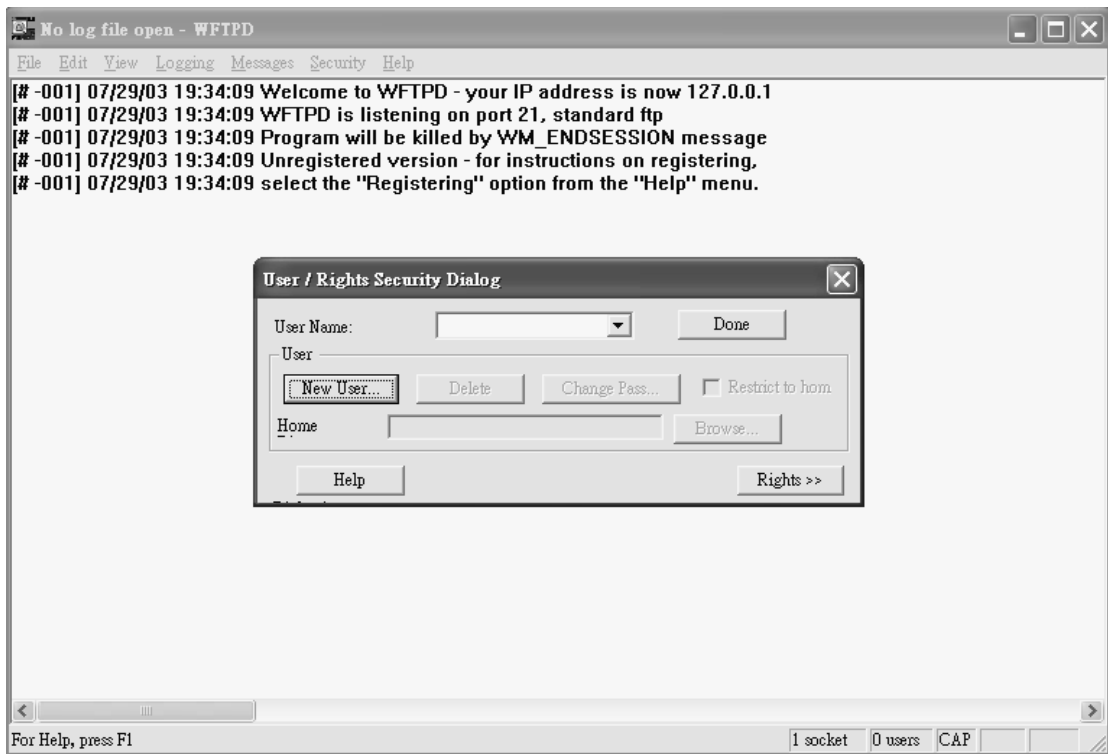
No log file open - WFTPD

File Edit View Logging Messages Security Help

[# -001] 07/29/03 19:34:09 Welcome to WFTPD - your IP address is now 127.0.0.1
[# -001] 07/29/03 19:34:09 WFTPD is listening on port 21, standard ftp
[# -001] 07/29/03 19:34:09 Program will be killed by WM_ENDSESSION message
[# -001] 07/29/03 19:34:09 Unregistered version - for instructions on registering,
[# -001] 07/29/03 19:34:09 select the "Registering" option from the "Help" menu.

User / Rights Security Dialog

User Name:

Done

User

New User...

Delete

Change Pass...

Restrict to hom

Home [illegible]

Browse...

Help

Rights >>

For Help, press F1

1 socket

0 users

CAP